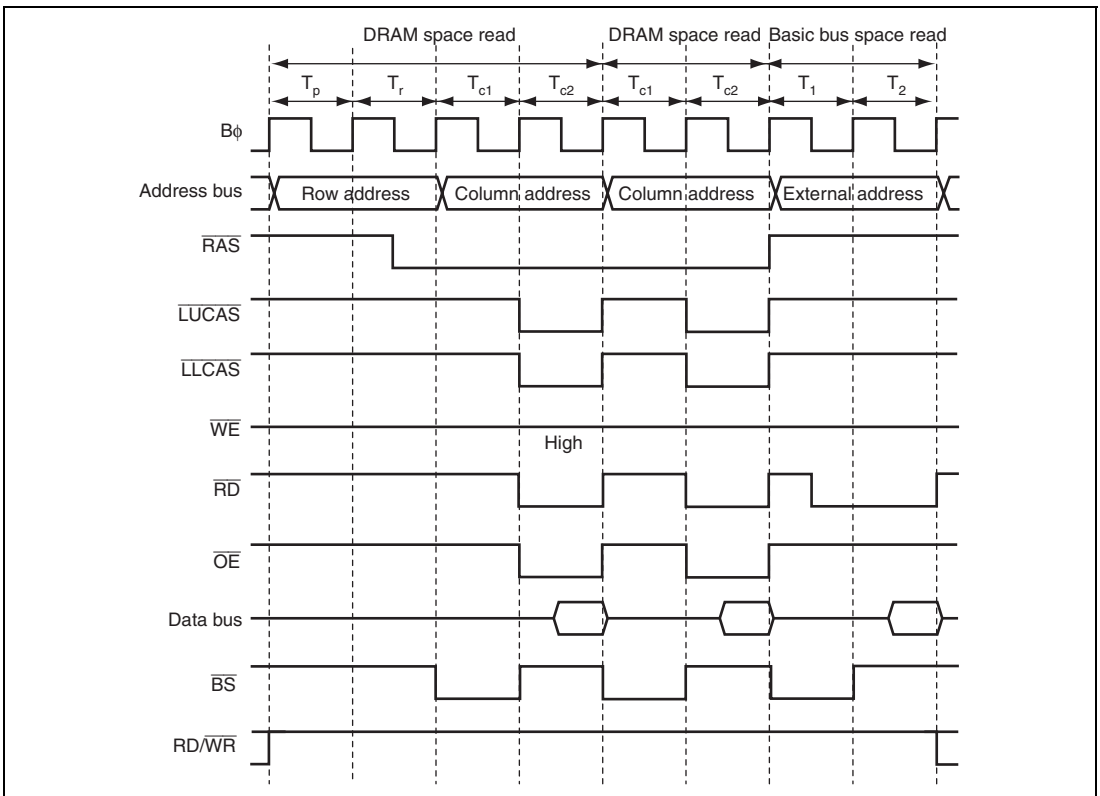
DRAM space read DRAM space read Basic bus space read

$T_p$ $T_r$ $T_{c1}$ $T_{c2}$ $T_{c1}$ $T_{c2}$ $T_1$ $T_2$

Bϕ

Address bus Row address Column address Column address External address

$\overline{RAS}$

$\overline{LUCAS}$

$\overline{LLCAS}$

$\overline{WE}$

High

$\overline{RD}$

$\overline{OE}$

Data bus

$\overline{BS}$

RD/$\overline{WR}$